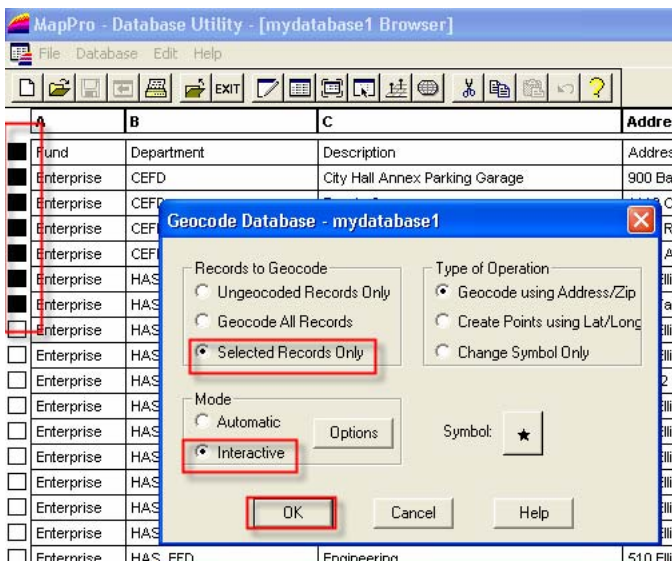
MapPro - Database Utility - [mydatabase1 Browser]

File Database Edit Help

EXIT

| | A | B | C | Addre |
|---|---|---|---|---|
| | Fund | Department | Description | Addres |
| | Enterprise | CEFD | City Hall Annex Parking Garage | 900 Ba |
| | Enterprise | CEF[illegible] | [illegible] | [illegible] |
| | Enterprise | CEF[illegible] | | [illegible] |
| | Enterprise | CEF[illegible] | | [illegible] |
| | Enterprise | HAS | | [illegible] |
| | Enterprise | HAS | | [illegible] |
| | Enterprise | HAS | | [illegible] |
| | Enterprise | HAS | | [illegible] |
| | Enterprise | HAS | | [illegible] |
| | Enterprise | HAS | | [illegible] |
| | Enterprise | HAS | | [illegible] |
| | Enterprise | HAS | | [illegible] |
| | Enterprise | HAS | | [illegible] |
| | Enterprise | HAS | | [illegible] |
| | Enterprise | HAS | | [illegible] |
| | Enterprise | HAS, FED | Engineering | 510 Elli |

Geocode Database - mydatabase1

Records to Geocode
Ungeocoded Records Only
Geocode All Records
Selected Records Only

Type of Operation
Geocode using Address/Zip
Create Points using Lat/Long
Change Symbol Only

Mode
Automatic
Interactive
Options

Symbol:

OK
Cancel
Help